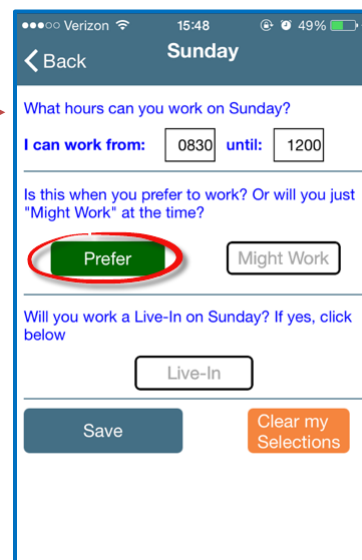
●●●○○ Verizon 15:48 49%

Back Sunday

What hours can you work on Sunday?

I can work from: 0830 until: 1200

Is this when you prefer to work? Or will you just "Might Work" at the time?

Prefer

Might Work

Will you work a Live-In on Sunday? If yes, click below

Live-In

Save

Clear my Selections